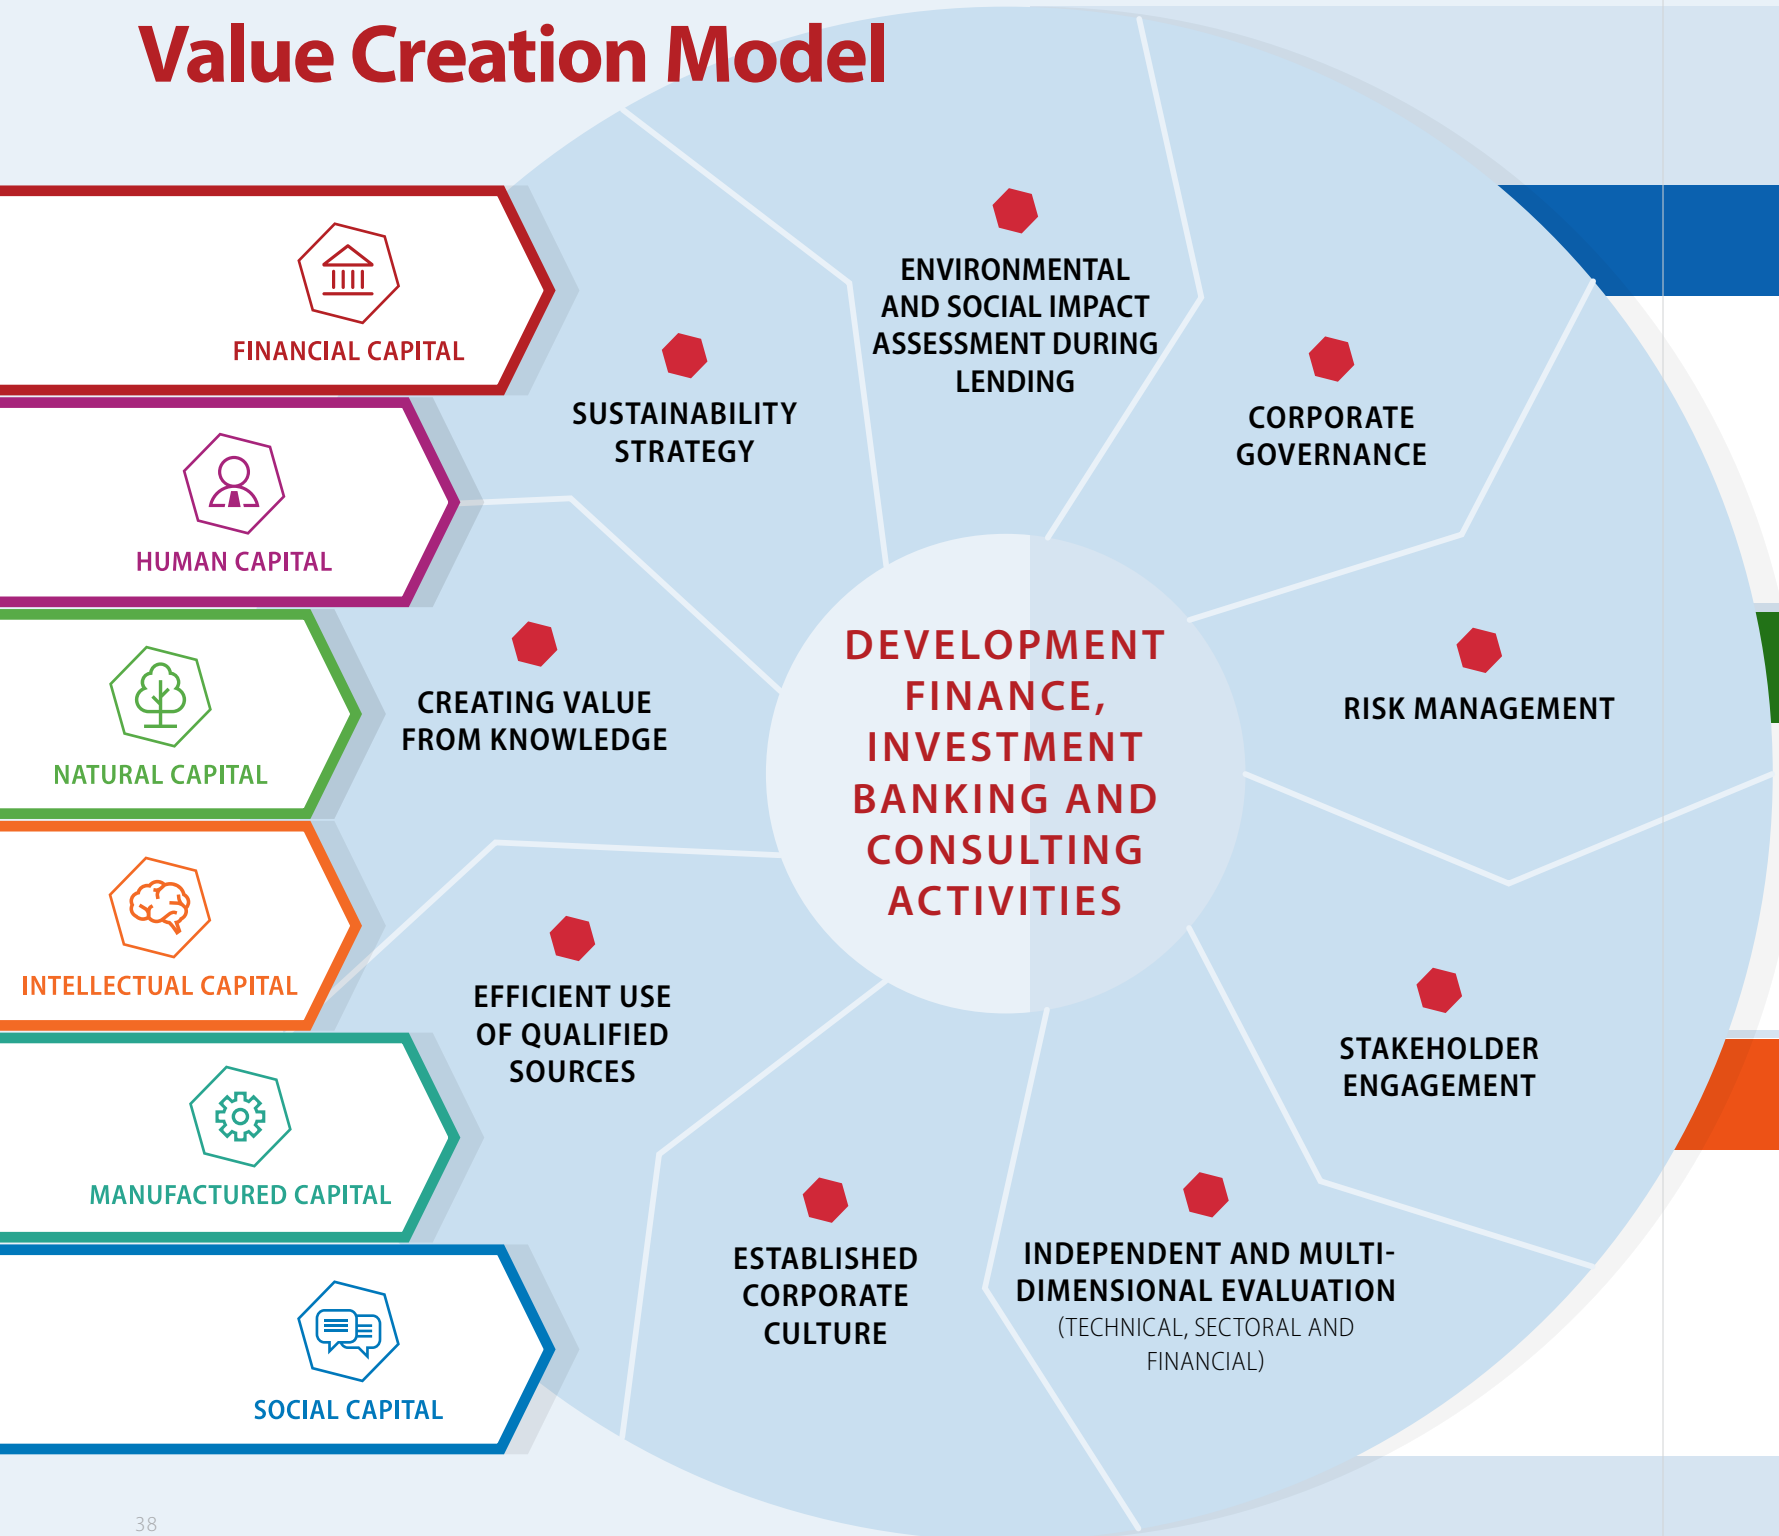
Value Creation Model

FINANCIAL CAPITAL

HUMAN CAPITAL

NATURAL CAPITAL

INTELLECTUAL CAPITAL

MANUFACTURED CAPITAL

SOCIAL CAPITAL

SUSTAINABILITY STRATEGY

ENVIRONMENTAL AND SOCIAL IMPACT ASSESSMENT DURING LENDING

CORPORATE GOVERNANCE

CREATING VALUE FROM KNOWLEDGE

DEVELOPMENT FINANCE, INVESTMENT BANKING AND CONSULTING ACTIVITIES

RISK MANAGEMENT

EFFICIENT USE OF QUALIFIED SOURCES

STAKEHOLDER ENGAGEMENT

ESTABLISHED CORPORATE CULTURE

INDEPENDENT AND MULTI-DIMENSIONAL EVALUATION (TECHNICAL, SECTORAL AND FINANCIAL)

38